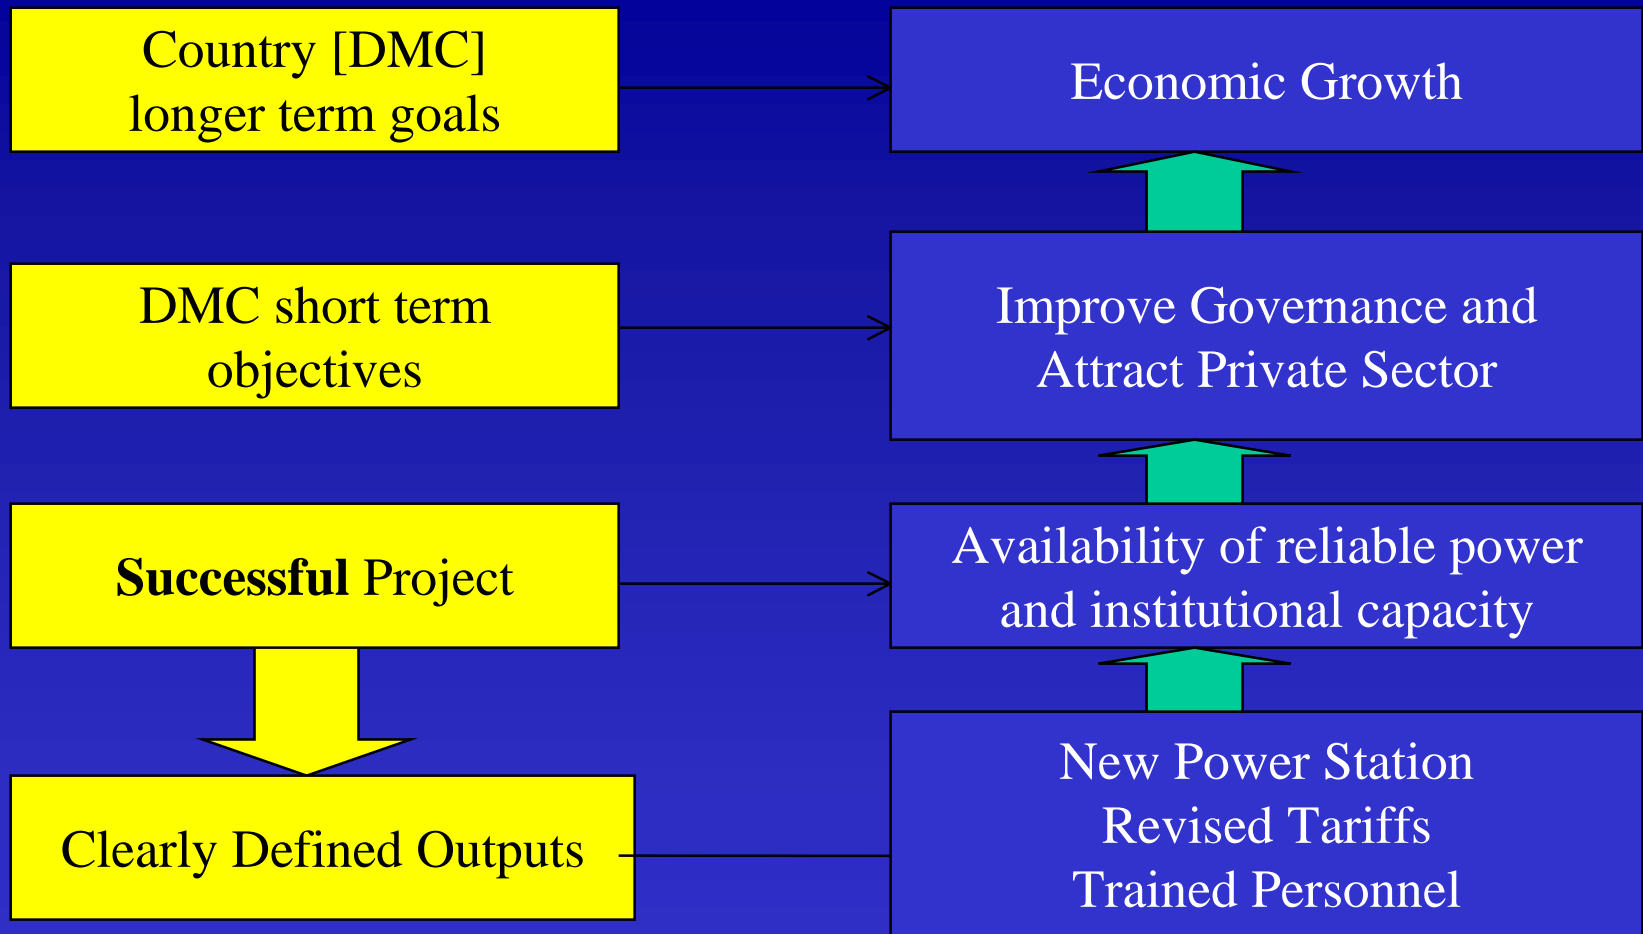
Country [DMC] longer term goals

Economic Growth

DMC short term objectives

Improve Governance and Attract Private Sector

Successful Project

Availability of reliable power and institutional capacity

Clearly Defined Outputs

New Power Station
Revised Tariffs
Trained Personnel